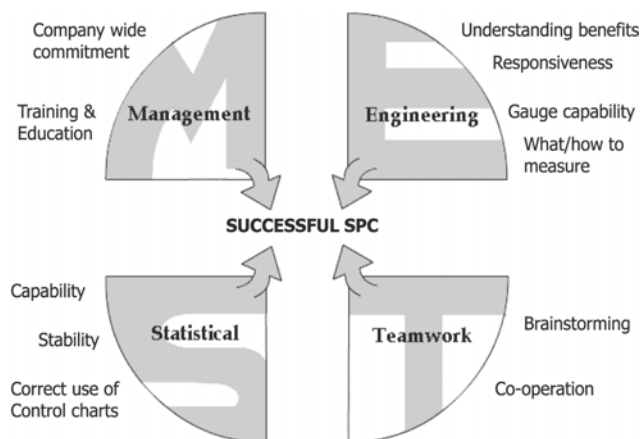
Company wide commitment

Training & Education

Management

Understanding benefits

Responsiveness

Engineering

Gauge capability

What/how to measure

SUCCESSFUL SPC

Capability

Stability

Statistical

Correct use of Control charts

Teamwork

Brainstorming

Co-operation